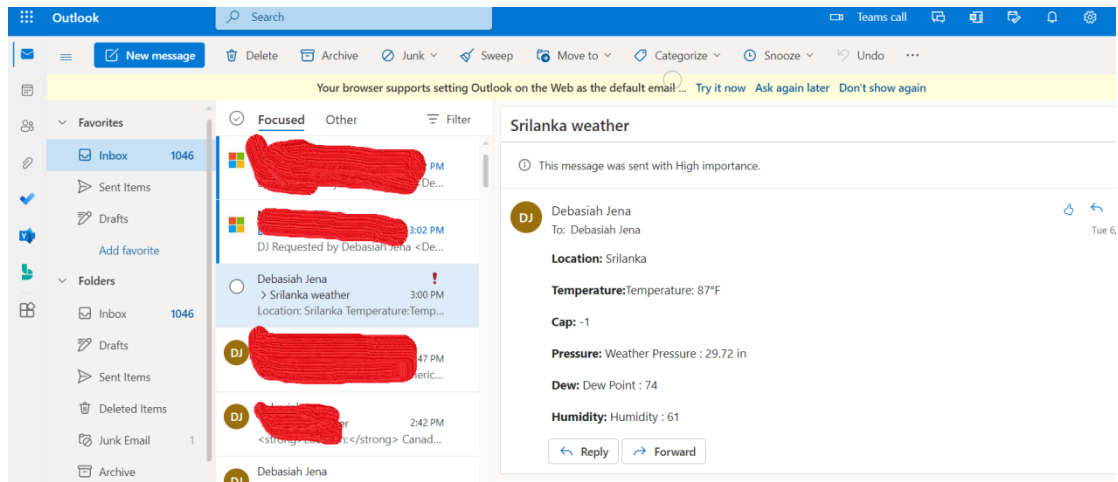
Outlook

Search

Teams call

New message

Delete

Archive

Junk

Sweep

Move to

Categorize

Snooze

Undo

...

Your browser supports setting Outlook on the Web as the default email ... Try it now Ask again later Don't show again

Favorites

Inbox 1046

Sent Items

Drafts

Add favorite

Folders

Inbox 1046

Drafts

Sent Items

Deleted Items

Junk Email 1

Archive

Focused

Other

Filter

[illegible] PM
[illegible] De...

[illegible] 3:02 PM
DJ Requested by Debasiah Jena <De...

Debasiah Jena !
> Srilanka weather 3:00 PM
Location: Srilanka Temperature:Temp...

DJ
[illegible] 47 PM
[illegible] eric...

DJ
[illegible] 2:42 PM
<strong>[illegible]:</strong> Canad...

Debasiah Jena

Srilanka weather

This message was sent with High importance.

DJ
Debasiah Jena
To: Debasiah Jena
Tue 6,

Location: Srilanka

Temperature:Temperature: 87°F

Cap: -1

Pressure: Weather Pressure : 29.72 in

Dew: Dew Point : 74

Humidity: Humidity : 61

Reply

Forward